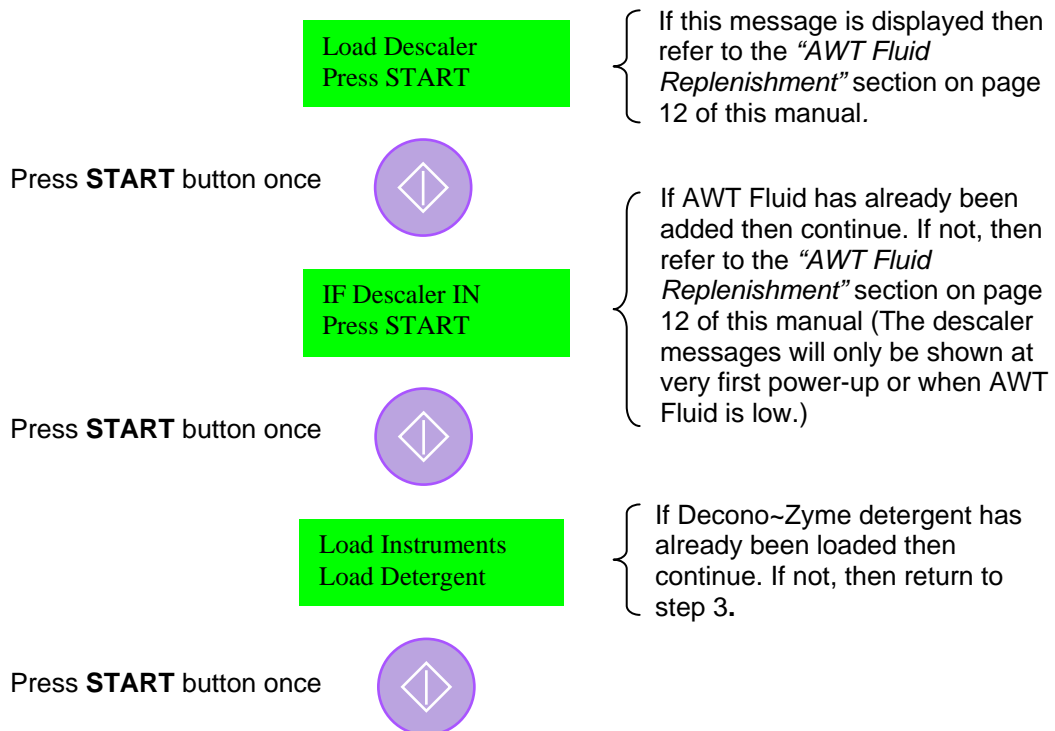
Load Descaler
Press START

If this message is displayed then refer to the *"AWT Fluid Replenishment"* section on page 12 of this manual.

Press **START** button once

If AWT Fluid has already been added then continue. If not, then refer to the *"AWT Fluid Replenishment"* section on page 12 of this manual (The descaler messages will only be shown at very first power-up or when AWT Fluid is low.)

IF Descaler IN
Press START

Press **START** button once

Load Instruments
Load Detergent

If Decono~Zyme detergent has already been loaded then continue. If not, then return to step 3**.**

Press **START** button once